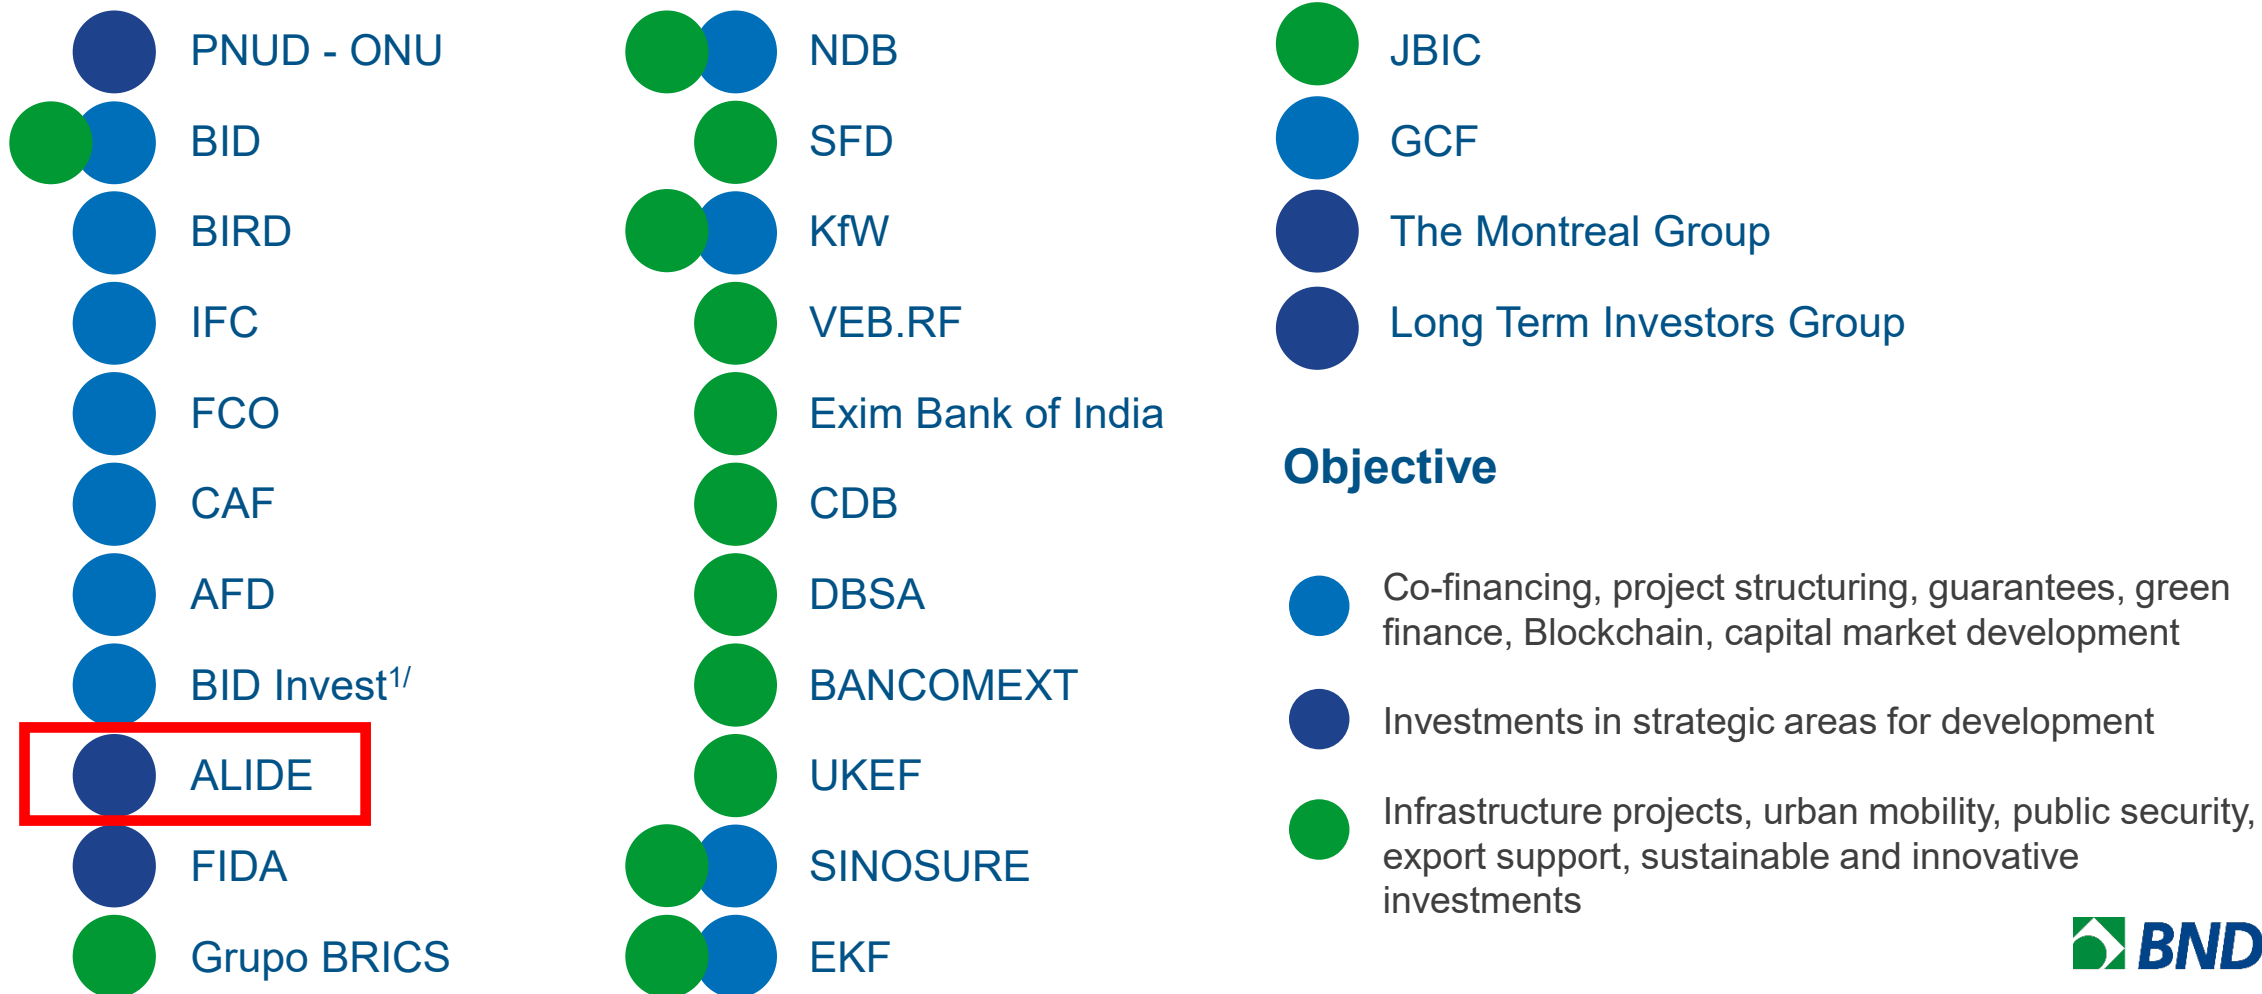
PNUD - ONU
BID
BIRD
IFC
FCO
CAF
AFD
BID Invest$^{1/}$
ALIDE
FIDA
Grupo BRICS

NDB
SFD
KfW
VEB.RF
Exim Bank of India
CDB
DBSA
BANCOMEXT
UKEF
SINOSURE
EKF

JBIC
GCF
The Montreal Group
Long Term Investors Group

Objective

Co-financing, project structuring, guarantees, green finance, Blockchain, capital market development

Investments in strategic areas for development

Infrastructure projects, urban mobility, public security, export support, sustainable and innovative investments

BND